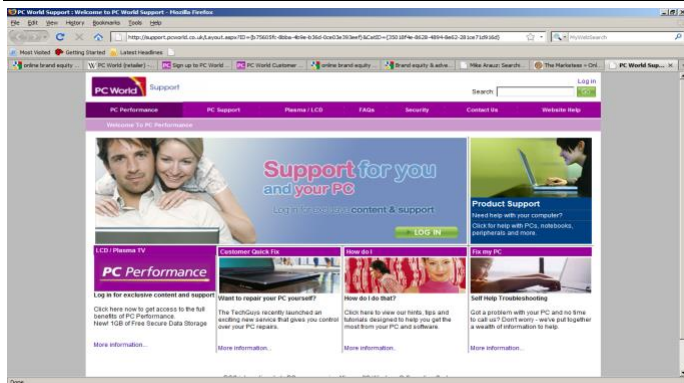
PC World Support : Welcome to PC World Support - Mozilla Firefox

File Edit View History Bookmarks Tools Help

http://support.pcworld.co.uk/Layout.aspx?ID=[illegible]

MyWebSearch

Most Visited Getting Started Latest Headlines

online brand equity ... | PC World (retailer) - ... | Sign up to PC World ... | PC World Customer ... | online brand equity ... | Brand equity & adve... | Mike Anaus: Searchi... | The Marketeer » Onl... | PC World Sup...

PC World Support

Log in

Search: GO

PC Performance | PC Support | Plasma / LCD | FAQs | Security | Contact Us | Website Help

Welcome To PC Performance

Support for you and your PC

Log in to access content & support

LOG IN

Product Support

Need help with your computer?

Click for help with PCs, notebooks, peripherals and more.

LCD / Plasma TV

PC Performance

Log in for exclusive content and support

Click here now to get access to the full benefits of PC Performance. New! 1GB of Free Secure Data Storage

More information...

Customer Quick Fix

Want to repair your PC yourself?

The TechGuys recently launched an exciting new service that gives you control over your PC repairs.

More information...

How do I

How do I do that?

Click here to view our hints, tips and tutorials designed to help you get the most from your PC and software.

More information...

Fix my PC

Self Help Troubleshooting

Got a problem with your PC and no time to call us? Don't worry - we've put together a wealth of information to help.

More information...

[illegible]

Done